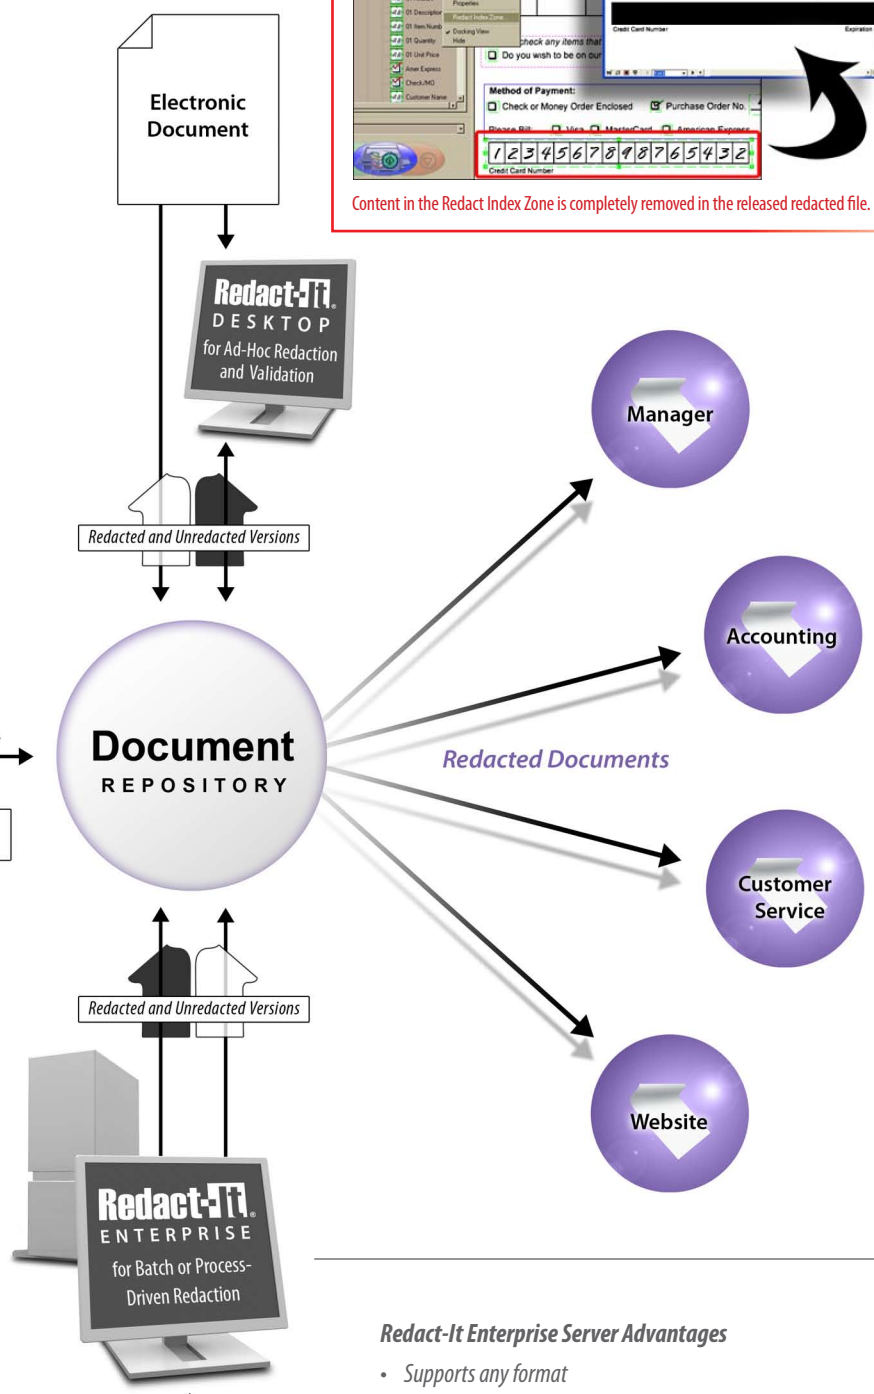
Electronic Document

01 Description
01 Item Numb
01 Quantity
01 Unit Price
Amer Express
Check/MO
Customer Name

Properties
Redact Index Zone
Docking View
Hide

check any items that
Do you wish to be on our

Credit Card Number
Expiration

Method of Payment:
Check or Money Order Enclosed
Purchase Order No.
Please Bill
Visa
MasterCard
American Express

1 2 3 4 5 6 7 8 9 8 7 6 5 4 3 2
Credit Card Number

Content in the Redact Index Zone is completely removed in the released redacted file.

Redact-It DESKTOP for Ad-Hoc Redaction and Validation

Redacted and Unredacted Versions

Manager

Accounting

Document REPOSITORY

Redacted Documents

Customer Service

Redacted and Unredacted Versions

Website

Redact-It ENTERPRISE for Batch or Process-Driven Redaction

Redact-It Enterprise Server Advantages

• Supports any format